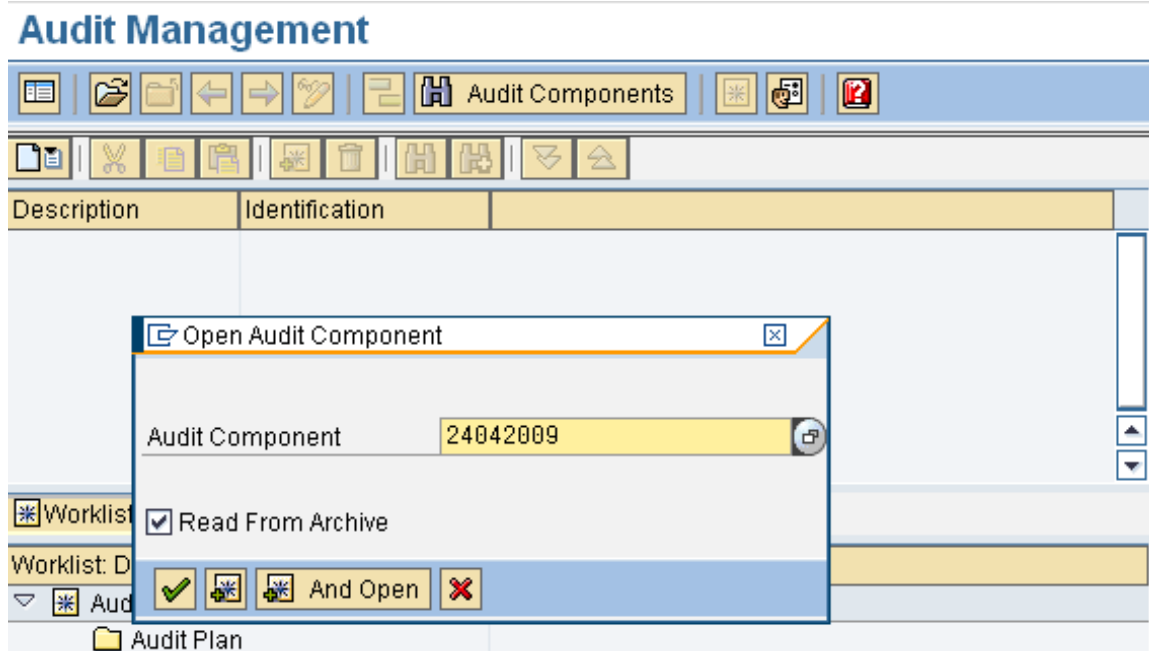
Audit Management

Audit Components

| Description | Identification | |
|---|---|---|

Open Audit Component

Audit Component 24042009

Read From Archive

And Open

Worklist

Worklist: D

Aud

Audit Plan